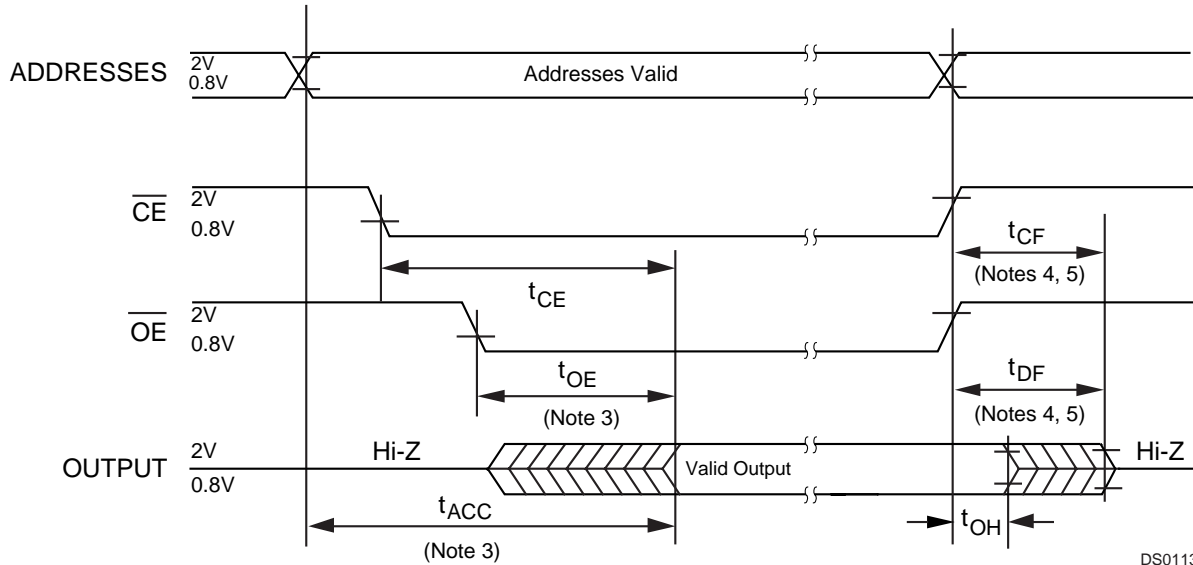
ADDRESSES
2V
0.8V
Addresses Valid

$\overline{CE}$
2V
0.8V
$t_{CF}$
(Notes 4, 5)
$t_{CE}$

$\overline{OE}$
2V
0.8V
$t_{OE}$
(Note 3)
$t_{DF}$
(Notes 4, 5)

OUTPUT
2V
0.8V
Hi-Z
Valid Output
Hi-Z
$t_{ACC}$
(Note 3)
$t_{OH}$

DS011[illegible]